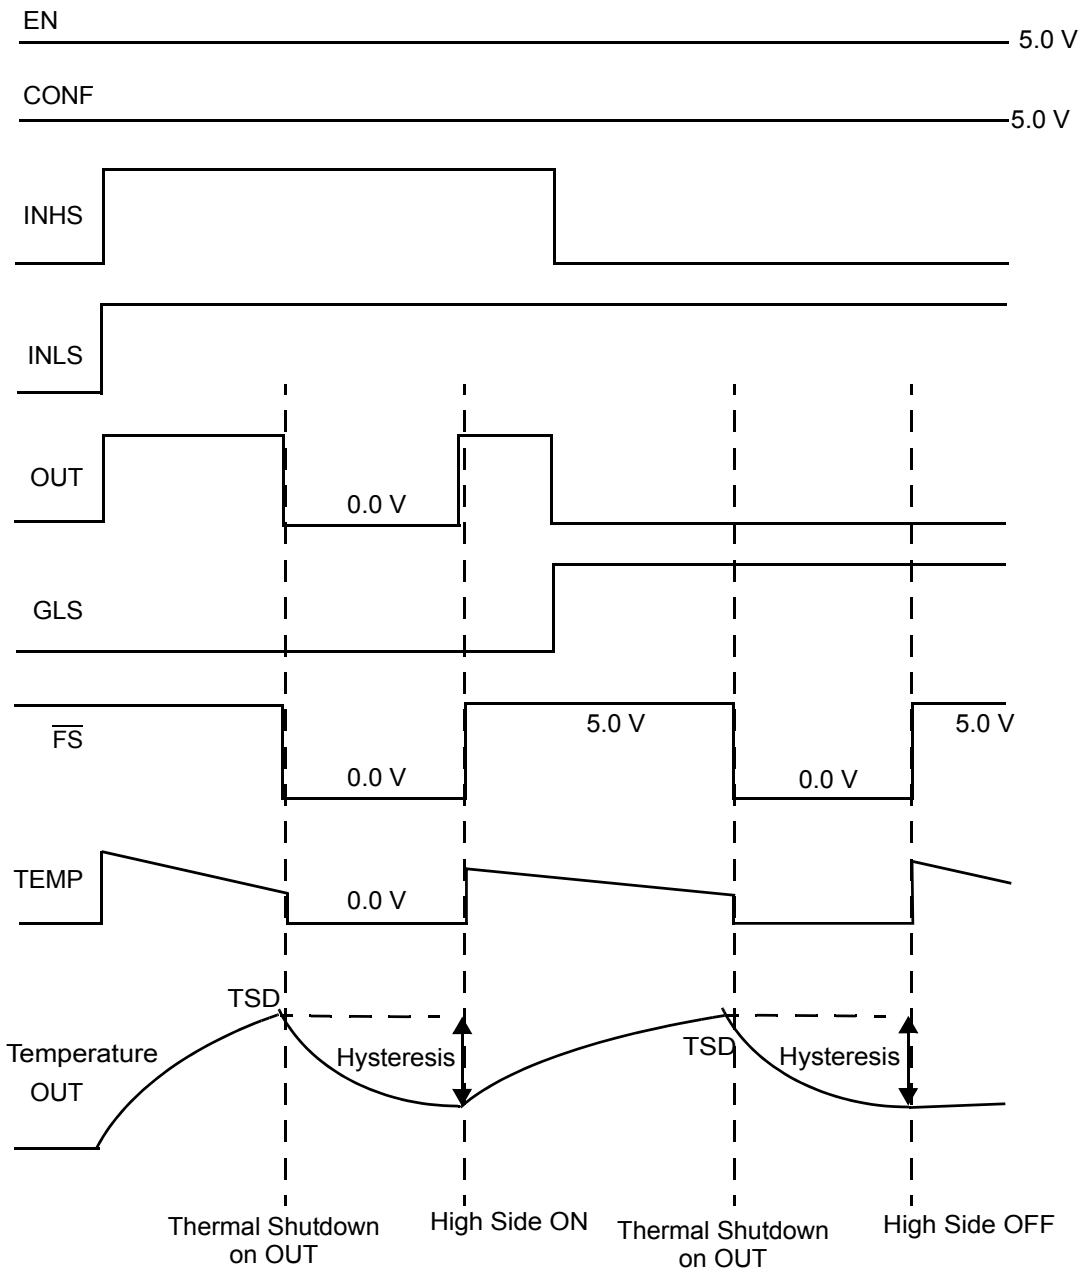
EN
5.0 V
CONF
5.0 V
INHS
INLS
OUT
0.0 V
GLS
$\overline{FS}$
5.0 V
5.0 V
0.0 V
0.0 V
TEMP
0.0 V
TSD
Temperature OUT
Hysteresis
TSD
Hysteresis
Thermal Shutdown on OUT
High Side ON
Thermal Shutdown on OUT
High Side OFF